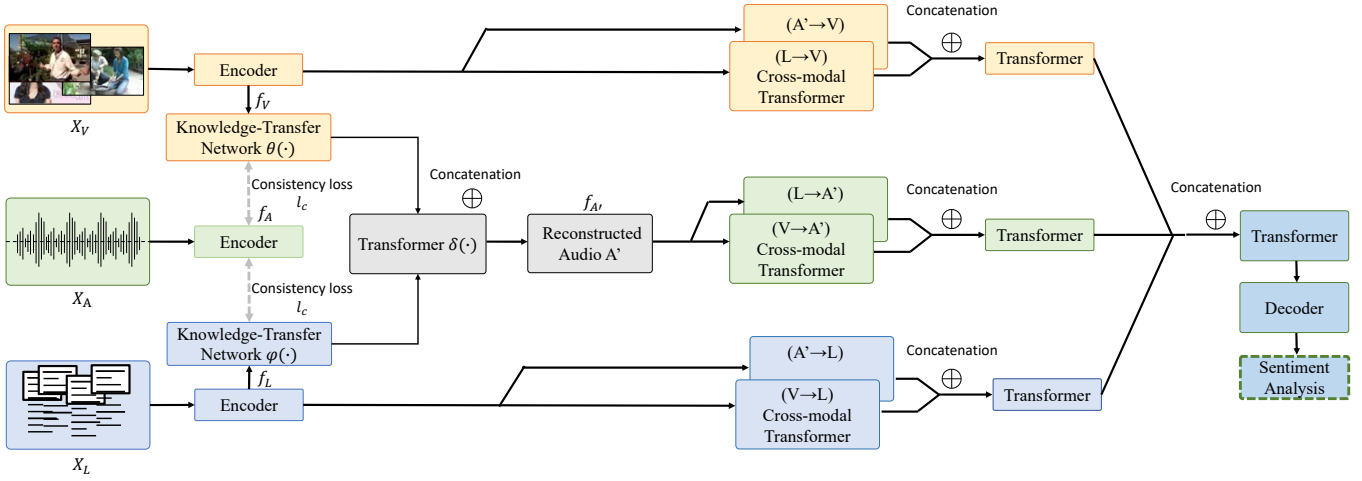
$X_V$

Encoder

$f_V$

Knowledge-Transfer Network $\theta(\cdot)$

(A’→V)

(L→V) Cross-modal Transformer

Concatenation

$\oplus$

Transformer

Consistency loss $l_c$

$f_A$

Encoder

$X_A$

Consistency loss $l_c$

Concatenation

$\oplus$

Transformer $\delta(\cdot)$

$f_{A'}$

Reconstructed Audio A’

(L→A’)

(V→A’) Cross-modal Transformer

Concatenation

$\oplus$

Transformer

Concatenation

$\oplus$

Transformer

Decoder

Sentiment Analysis

Knowledge-Transfer Network $\varphi(\cdot)$

$f_L$

Encoder

$X_L$

(A’→L)

(V→L) Cross-modal Transformer

Concatenation

$\oplus$

Transformer